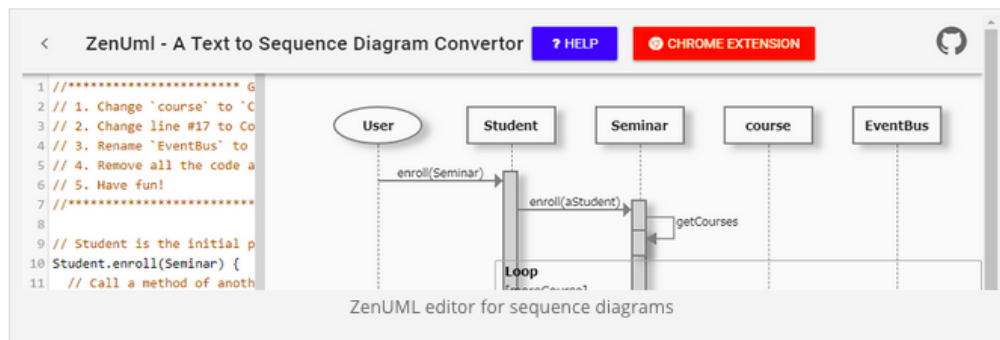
<

ZenUml - A Text to Sequence Diagram Convertor

? HELP

CHROME EXTENSION

1 //********************** G
2 // 1. Change `course` to `C
3 // 2. Change line #17 to Co
4 // 3. Rename `EventBus` to
5 // 4. Remove all the code a
6 // 5. Have fun!
7 //************************
8
9 // Student is the initial p
10 Student.enroll(Seminar) {
11 // Call a method of anoth

User

Student

Seminar

course

EventBus

enroll(Seminar)

enroll(aStudent)

getCourses

Loop

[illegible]

ZenUML editor for sequence diagrams